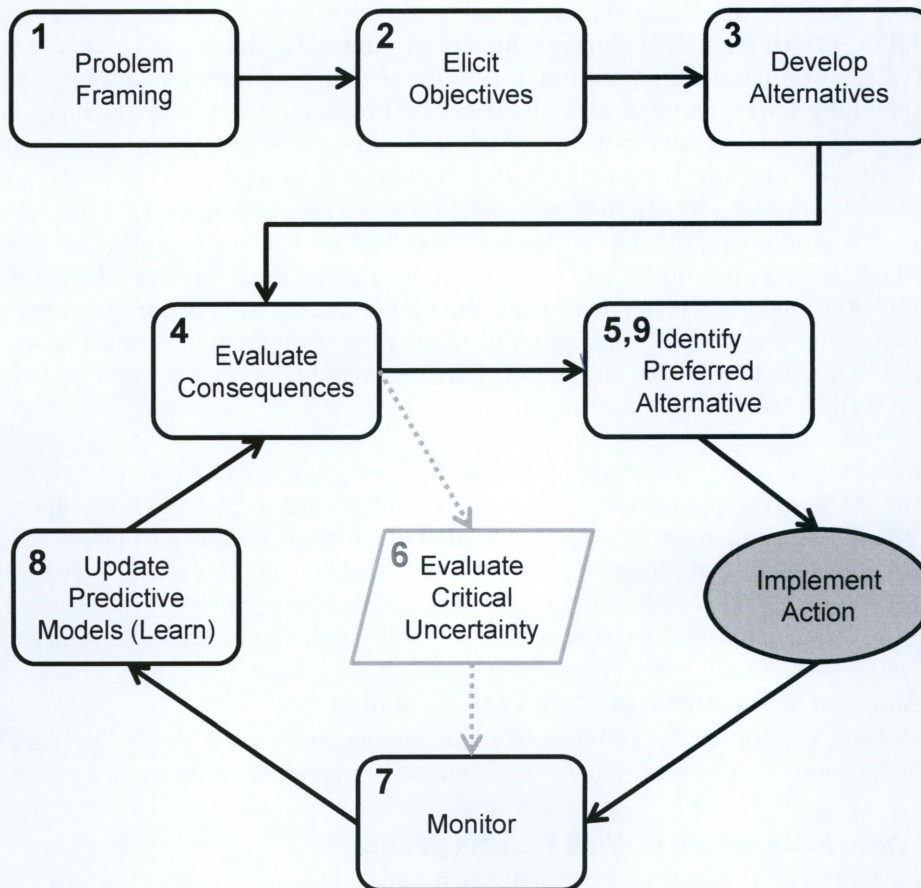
1
Problem Framing

2
Elicit Objectives

3
Develop Alternatives

4
Evaluate Consequences

5,9 Identify Preferred Alternative

Implement Action

6 Evaluate Critical Uncertainty

8 Update Predictive Models (Learn)

7
Monitor